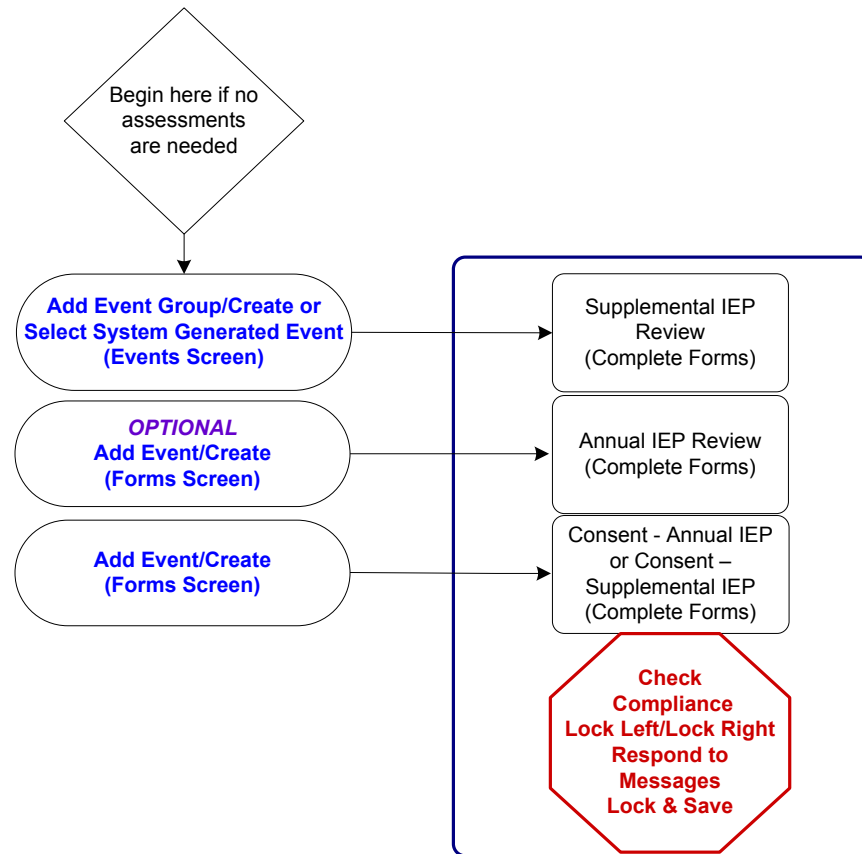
Begin here if no assessments are needed

Add Event Group/Create or Select System Generated Event (Events Screen)

Supplemental IEP Review (Complete Forms)

OPTIONAL
Add Event/Create (Forms Screen)

Annual IEP Review (Complete Forms)

Add Event/Create (Forms Screen)

Consent - Annual IEP or Consent – Supplemental IEP (Complete Forms)

Check Compliance
Lock Left/Lock Right
Respond to Messages
Lock & Save